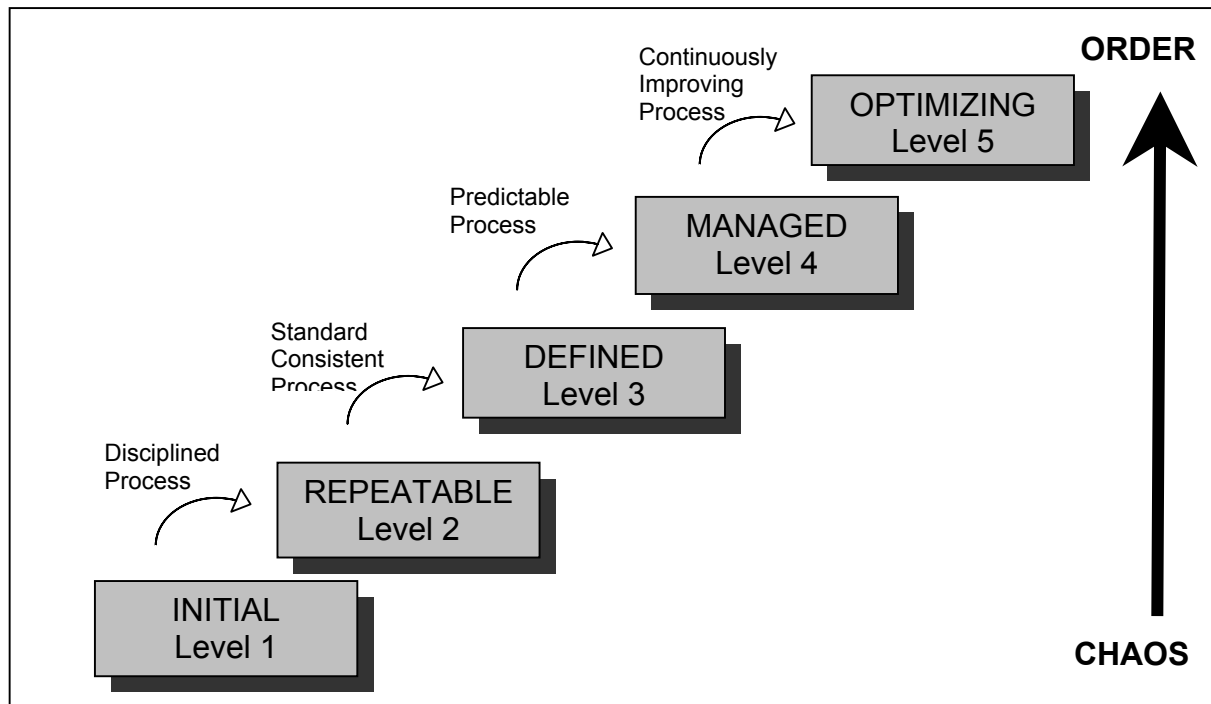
Continuously Improving Process

ORDER

OPTIMIZING
Level 5

Predictable Process

MANAGED
Level 4

Standard Consistent Process

DEFINED
Level 3

Disciplined Process

REPEATABLE
Level 2

INITIAL
Level 1

CHAOS